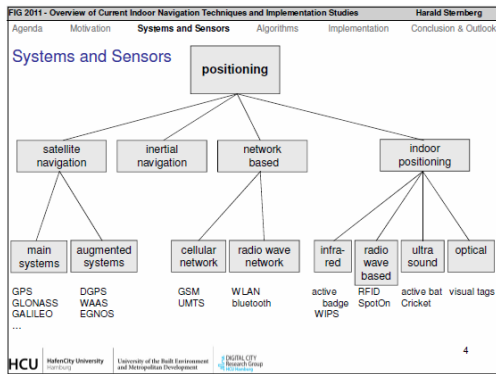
FIG 2011 - Overview of Current Indoor Navigation Techniques and Implementation Studies Harald Sternberg

Agenda Motivation Systems and Sensors Algorithms Implementation Conclusion & Outlook

Systems and Sensors

positioning

satellite navigation

inertial navigation

network based

indoor positioning

main systems

augmented systems

cellular network

radio wave network

infra-red

radio wave based

ultra sound

optical

GPS
GLONASS
GALILEO
...

DGPS
WAAS
EGNOS

GSM
UMTS

WLAN
bluetooth

active badge
WIPS

RFID
SpotOn

active bat
Cricket

visual tags

HCU HafenCity University Hamburg

University of the Built Environment and Metropolitan Development

DIGITAL CITY Research Group HCU Hamburg

4